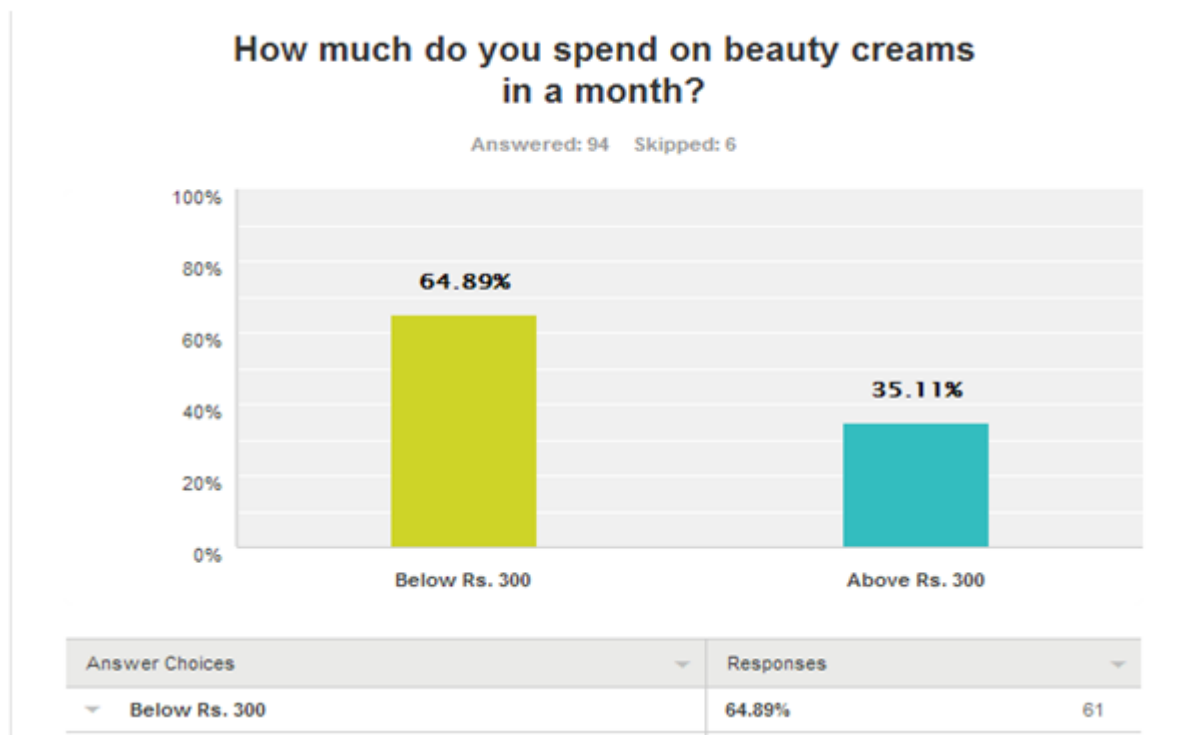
How much do you spend on beauty creams in a month?

Answered: 94 Skipped: 6

100%
80%
60%
40%
20%
0%

64.89%

35.11%

Below Rs. 300

Above Rs. 300

| Answer Choices | Responses | |
|---|---|---|
| Below Rs. 300 | 64.89% | 61 |